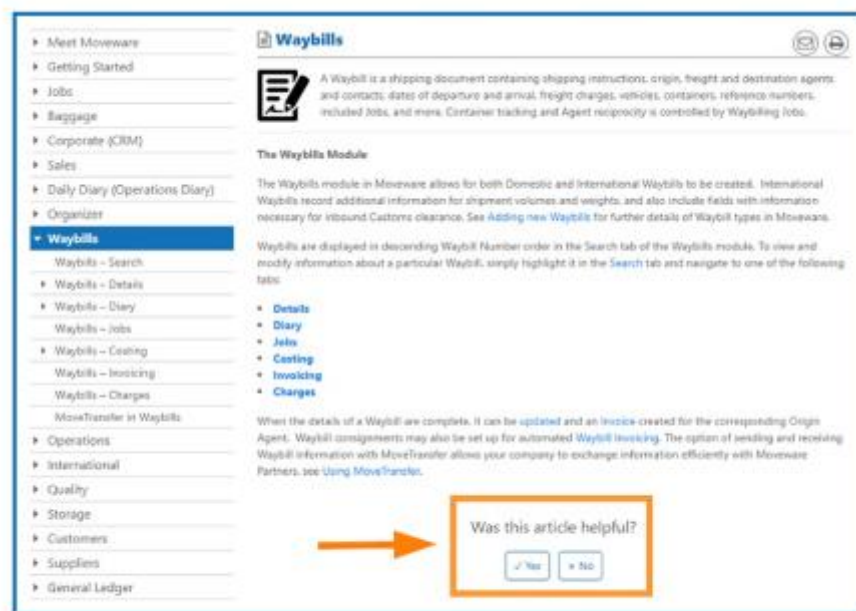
▸ Meet Moveware
▸ Getting Started
▸ Jobs
▸ Baggage
▸ Corporate (CRM)
▸ Sales
▸ Daily Diary (Operations Diary)
▸ Organizer
▾ Waybills
Waybills – Search
▸ Waybills – Details
▸ Waybills – Diary
Waybills – Jobs
▸ Waybills – Costing
Waybills – Invoicing
Waybills – Charges
MoveTransfer in Waybills
▸ Operations
▸ International
▸ Quality
▸ Storage
▸ Customers
▸ Suppliers
▸ General Ledger

Waybills

A Waybill is a shipping document containing shipping instructions, origin, freight and destination agents and contacts, dates of departure and arrival, freight charges, vehicles, containers, reference numbers, included Jobs, and more. Container tracking and Agent reciprocity is controlled by Waybilling Jobs.

The Waybills Module

The Waybills module in Moveware allows for both Domestic and International Waybills to be created. International Waybills record additional information for shipment volumes and weights, and also include fields with information necessary for inbound Customs clearance. See Adding new Waybills for further details of Waybill types in Moveware.

Waybills are displayed in descending Waybill Number order in the Search tab of the Waybills module. To view and modify information about a particular Waybill, simply highlight it in the Search tab and navigate to one of the following tabs:

• Details
• Diary
• Jobs
• Costing
• Invoicing
• Charges

When the details of a Waybill are complete, it can be updated and an Invoice created for the corresponding Origin Agent. Waybill consignements may also be set up for automated Waybill Invoicing. The option of sending and receiving Waybill information with MoveTransfer allows your company to exchange information efficiently with Moveware Partners, see Using MoveTransfer.

Was this article helpful?

✓ Yes   × No